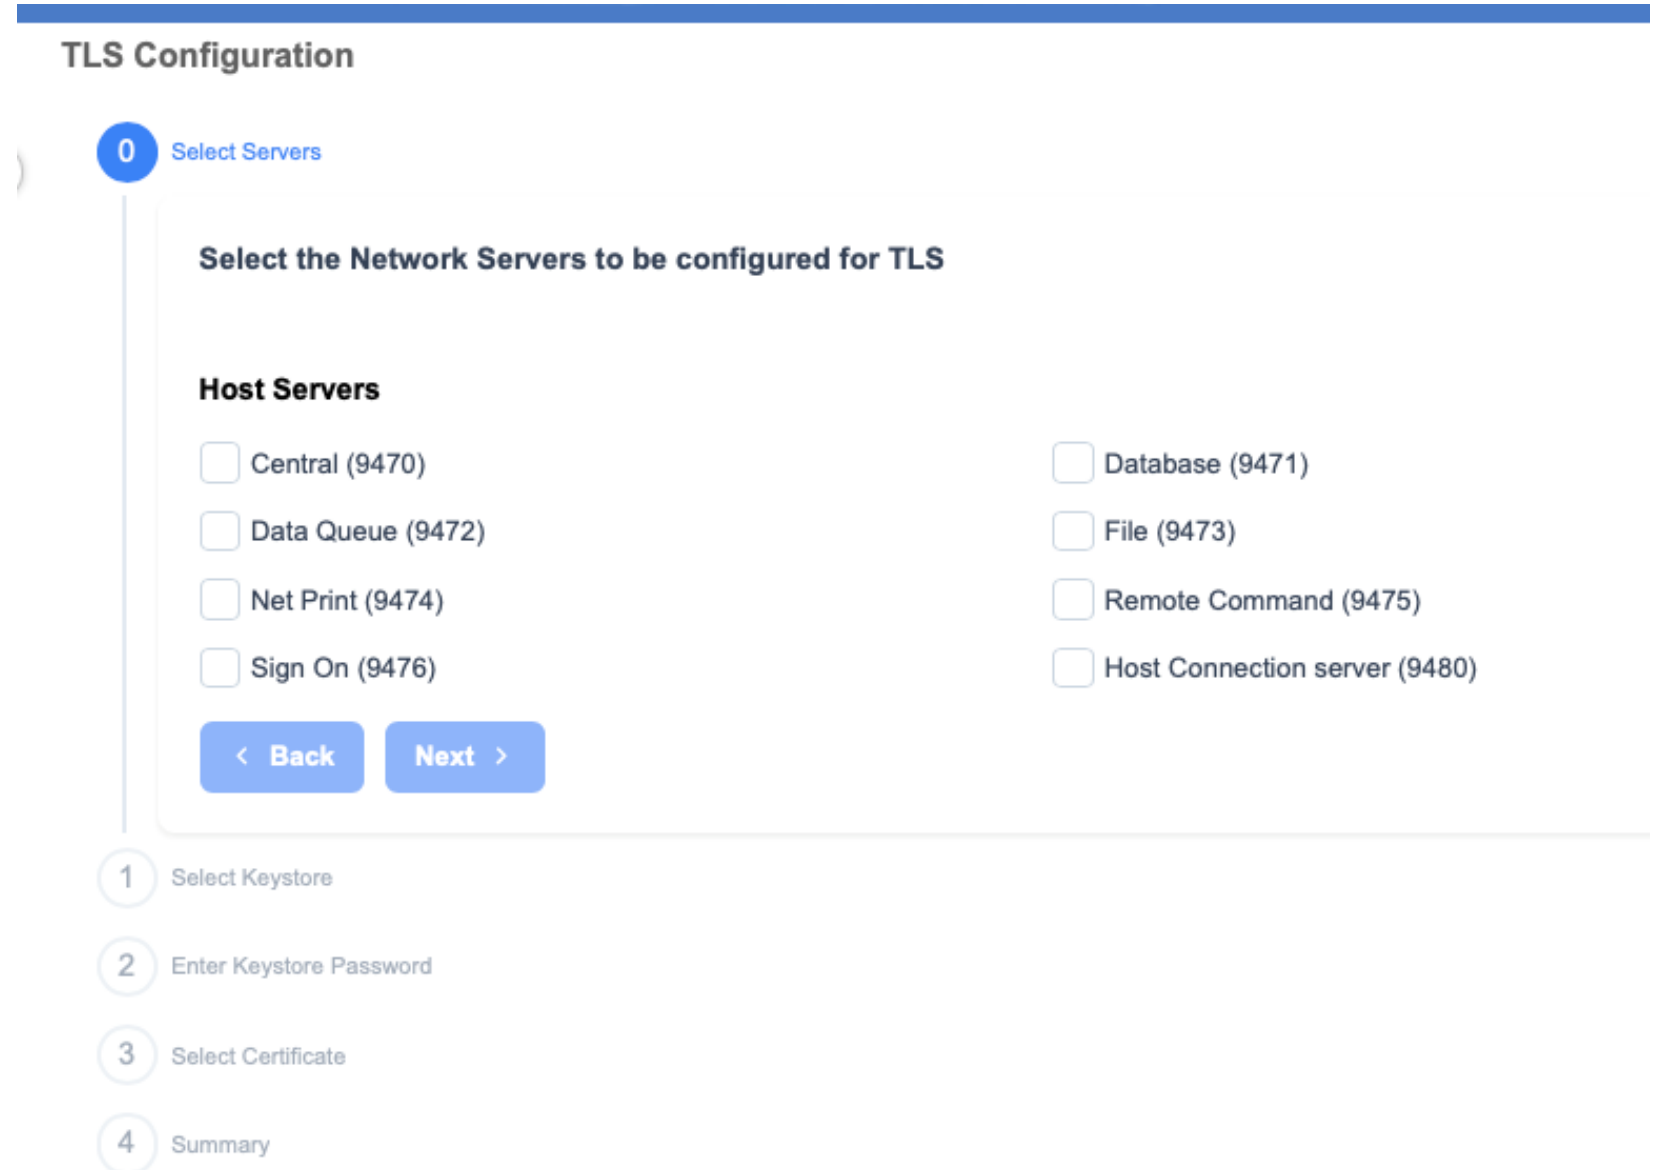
TLS Configuration

0 Select Servers

Select the Network Servers to be configured for TLS

Host Servers

Central (9470)

Database (9471)

Data Queue (9472)

File (9473)

Net Print (9474)

Remote Command (9475)

Sign On (9476)

Host Connection server (9480)

‹ Back Next ›

1 Select Keystore

2 Enter Keystore Password

3 Select Certificate

4 Summary